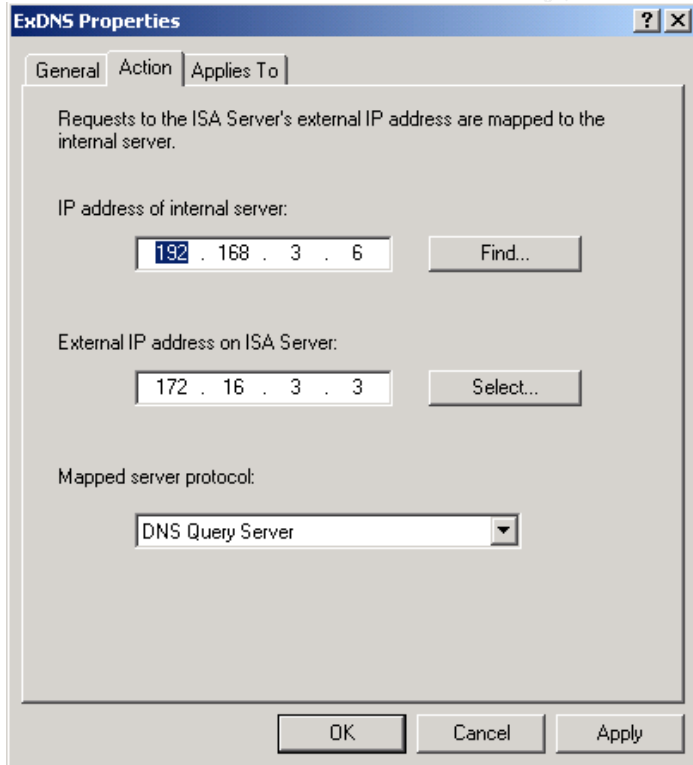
ExDNS Properties ? X

General | Action | Applies To

Requests to the ISA Server's external IP address are mapped to the internal server.

IP address of internal server:

192 . 168 . 3 . 6 Find...

External IP address on ISA Server:

172 . 16 . 3 . 3 Select...

Mapped server protocol:

DNS Query Server

OK Cancel Apply